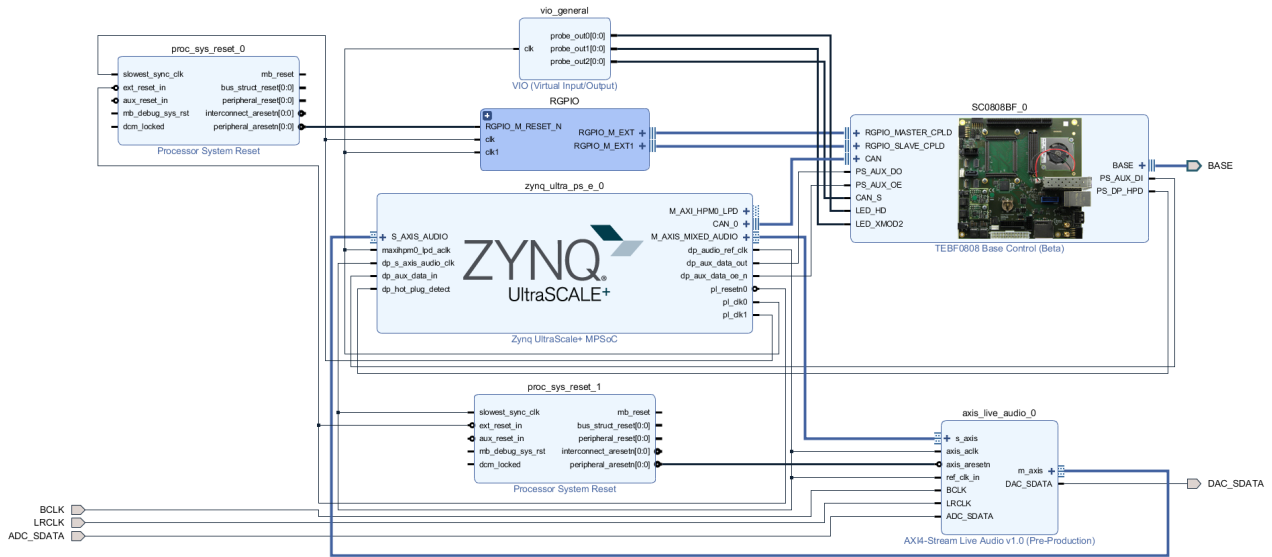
vio_general

clk

probe_out0[0:0]
probe_out1[0:0]
probe_out2[0:0]

VIO (Virtual Input/Output)

proc_sys_reset_0

slowest_sync_clk
ext_reset_in
aux_reset_in
mb_debug_sys_rst
dcm_locked

mb_reset
bus_struct_reset[0:0]
peripheral_reset[0:0]
interconnect_aresetn[0:0]
peripheral_aresetn[0:0]

Processor System Reset

RGPIO

RGPIO_M_RESET_N
clk
clk1

RGPIO_M_EXT
RGPIO_M_EXT1

SC0808BF_0

RGPIO_MASTER_CPLD
RGPIO_SLAVE_CPLD
CAN
PS_AUX_DO
PS_AUX_OE
CAN_S
LED_HD
LED_XMOD2

BASE
PS_AUX_DI
PS_DP_HPD

TEBF0808 Base Control (Beta)

BASE

zynq_ultra_ps_e_0

S_AXIS_AUDIO
maxihpm0_lpd_aclk
dp_s_axis_audio_clk
dp_aux_data_in
dp_hot_plug_detect

ZYNQ
UltraSCALE+

M_AXI_HPM0_LPD
CAN_0
M_AXIS_MIXED_AUDIO
dp_audio_ref_clk
dp_aux_data_out
dp_aux_data_oe_n
pl_resetn0
pl_clk0
pl_clk1

Zynq UltraScale+ MPSoC

proc_sys_reset_1

slowest_sync_clk
ext_reset_in
aux_reset_in
mb_debug_sys_rst
dcm_locked

mb_reset
bus_struct_reset[0:0]
peripheral_reset[0:0]
interconnect_aresetn[0:0]
peripheral_aresetn[0:0]

Processor System Reset

axis_live_audio_0

s_axis
axis_aclk
axis_aresetn
ref_clk_in
BCLK
LRCLK
ADC_SDATA

m_axis
DAC_SDATA

AXI4-Stream Live Audio v1.0 (Pre-Production)

DAC_SDATA

BCLK
LRCLK
ADC_SDATA